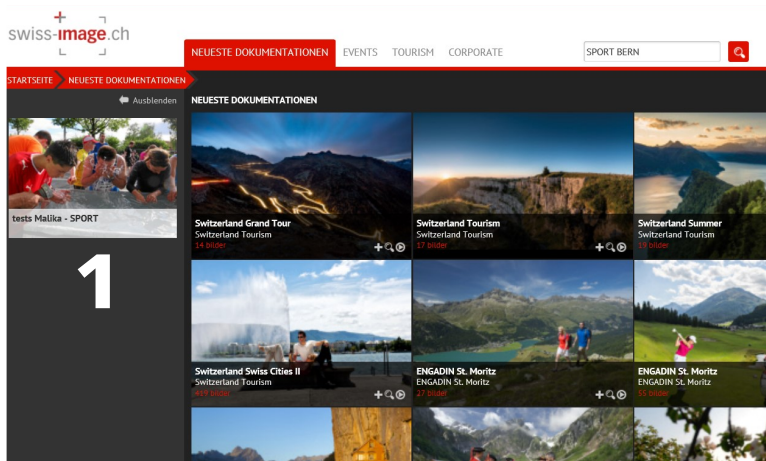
swiss-image.ch

NEUESTE DOKUMENTATIONEN EVENTS TOURISM CORPORATE

SPORT BERN

STARTSEITE NEUESTE DOKUMENTATIONEN

Ausblenden

NEUESTE DOKUMENTATIONEN

tests Malika - SPORT

1

Switzerland Grand Tour
Switzerland Tourism
14 bilder

Switzerland Tourism
Switzerland Tourism
17 bilder

Switzerland Summer
Switzerland Tourism
19 bilder

Switzerland Swiss Cities II
Switzerland Tourism
469 bilder

ENGADIN St. Moritz
ENGADIN St. Moritz
27 bilder

ENGADIN St. Moritz
ENGADIN St. Moritz
55 bilder